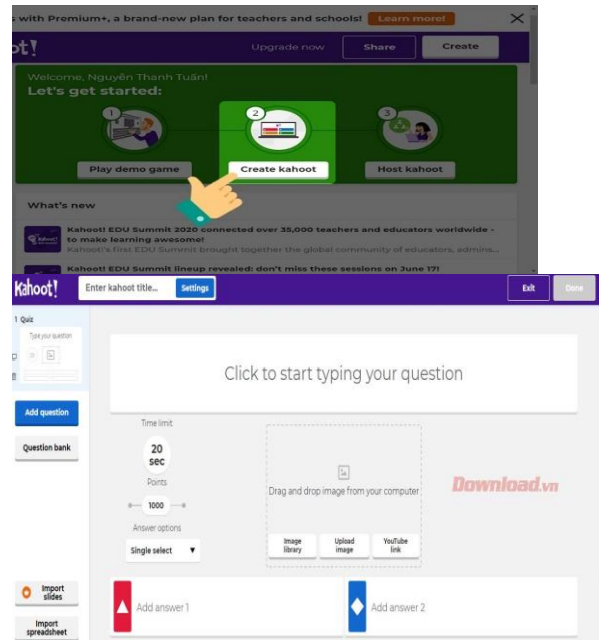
s with Premium+, a brand-new plan for teachers and schools! Learn more!

ot!

Upgrade now

Share

Create

Welcome, Nguyễn Thanh Tuấn!

Let's get started:

1

2

3

Play demo game

Create kahoot

Host kahoot

What's new

Kahoot! EDU Summit 2020 connected over 35,000 teachers and educators worldwide - to make learning awesome!

Kahoot!'s first EDU Summit brought together the global community of educators, admins...

Kahoot! EDU Summit lineup revealed: don't miss these sessions on June 17!

Kahoot!

Enter kahoot title...

Settings

Exit

Done

1 Quiz

Type your question

Add question

Question bank

Click to start typing your question

Time limit

20 sec

Points

1000

Answer options

Single select

Drag and drop image from your computer

Image library

Upload image

YouTube link

Download.vn

Import slides

Import spreadsheet

Add answer 1

Add answer 2